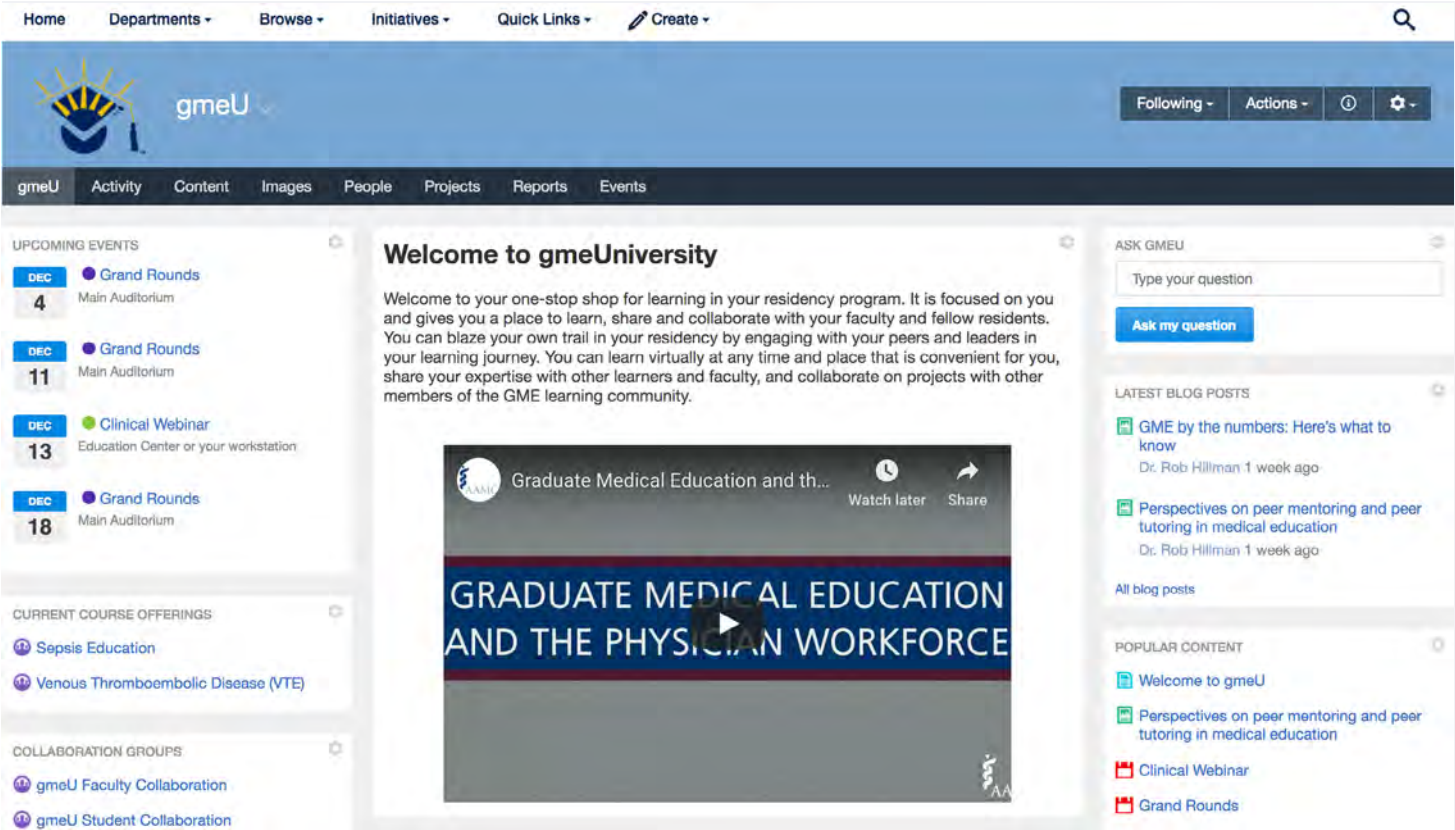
Home Departments Browse Initiatives Quick Links Create

gmeU

Following Actions

gmeU Activity Content Images People Projects Reports Events

UPCOMING EVENTS

DEC 4 Grand Rounds
Main Auditorium

DEC 11 Grand Rounds
Main Auditorium

DEC 13 Clinical Webinar
Education Center or your workstation

DEC 18 Grand Rounds
Main Auditorium

CURRENT COURSE OFFERINGS

Sepsis Education

Venous Thromboembolic Disease (VTE)

COLLABORATION GROUPS

gmeU Faculty Collaboration

gmeU Student Collaboration

Welcome to gmeUniversity

Welcome to your one-stop shop for learning in your residency program. It is focused on you and gives you a place to learn, share and collaborate with your faculty and fellow residents. You can blaze your own trail in your residency by engaging with your peers and leaders in your learning journey. You can learn virtually at any time and place that is convenient for you, share your expertise with other learners and faculty, and collaborate on projects with other members of the GME learning community.

AAMC Graduate Medical Education and th...
Watch later Share

GRADUATE MEDICAL EDUCATION AND THE PHYSICIAN WORKFORCE

AA

ASK GMEU

Type your question

Ask my question

LATEST BLOG POSTS

GME by the numbers: Here's what to know
Dr. Rob Hillman 1 week ago

Perspectives on peer mentoring and peer tutoring in medical education
Dr. Rob Hillman 1 week ago

All blog posts

POPULAR CONTENT

Welcome to gmeU

Perspectives on peer mentoring and peer tutoring in medical education

Clinical Webinar

Grand Rounds